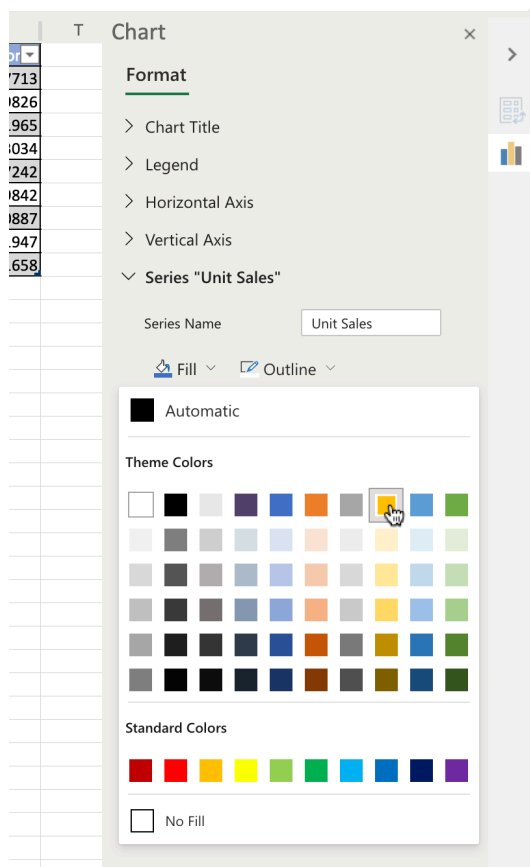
T

Chart

Format

Chart Title

Legend

Horizontal Axis

Vertical Axis

Series "Unit Sales"

Series Name Unit Sales

Fill Outline

Automatic

Theme Colors

Standard Colors

No Fill

7713
0826
.965
3034
7242
0842
0887
.947
.658